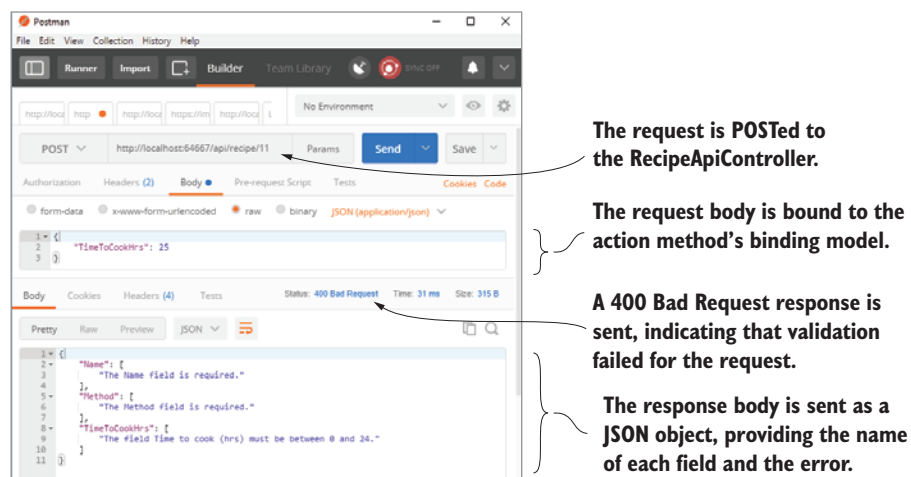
Postman

File Edit View Collection History Help

Runner Import Builder Team Library SYNC OFF

http://loca http http://loca https://lm http://loca

No Environment

POST http://localhost:64667/api/recipe/11 Params Send Save

Authorization Headers (2) Body Pre-request Script Tests Cookies Code

form-data x-www-form-urlencoded raw binary JSON (application/json)

1 {
2 "TimeToCookHrs": 25
3 }

Body Cookies Headers (4) Tests Status: 400 Bad Request Time: 31 ms Size: 315 B

Pretty Raw Preview JSON

1 {
2 "Name": [
3 "The Name field is required."
4 ],
5 "Method": [
6 "The Method field is required."
7 ],
8 "TimeToCookHrs": [
9 "The field Time to cook (hrs) must be between 0 and 24."
10 ]
11 }

The request is POSTed to the RecipeApiController.

The request body is bound to the action method's binding model.

A 400 Bad Request response is sent, indicating that validation failed for the request.

The response body is sent as a JSON object, providing the name of each field and the error.